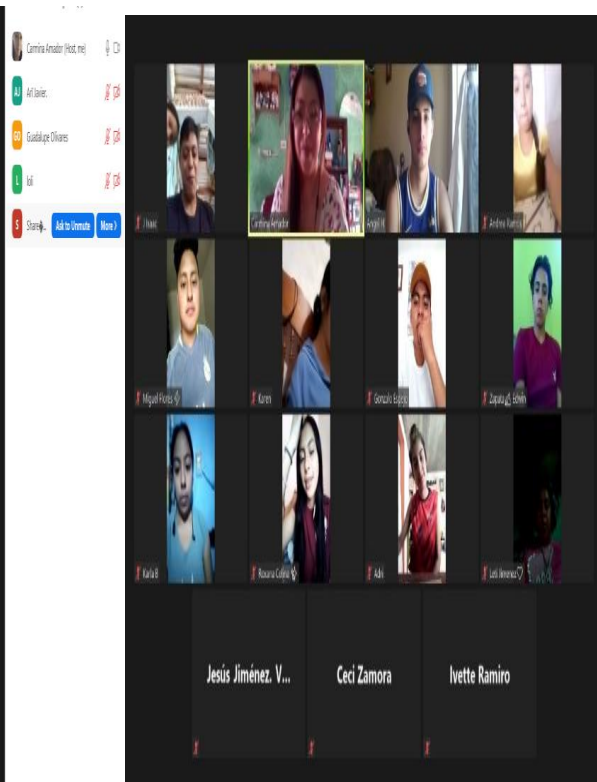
Carmina Amador (Host, me)

AJ Arl Javier.

GO Guadalupe Olivares

L lol

S Share... Ask to Unmute More

J Isaac

Carmina Amador

Angel H

Andrea Ramos

Miguel Flores

Karen

Gonzalo Espejo

Zapata Edwin

Karla B

Roxana Colina

Adri

Luis Jimenez

Jesús Jiménez. V...

Ceci Zamora

Ivette Ramiro